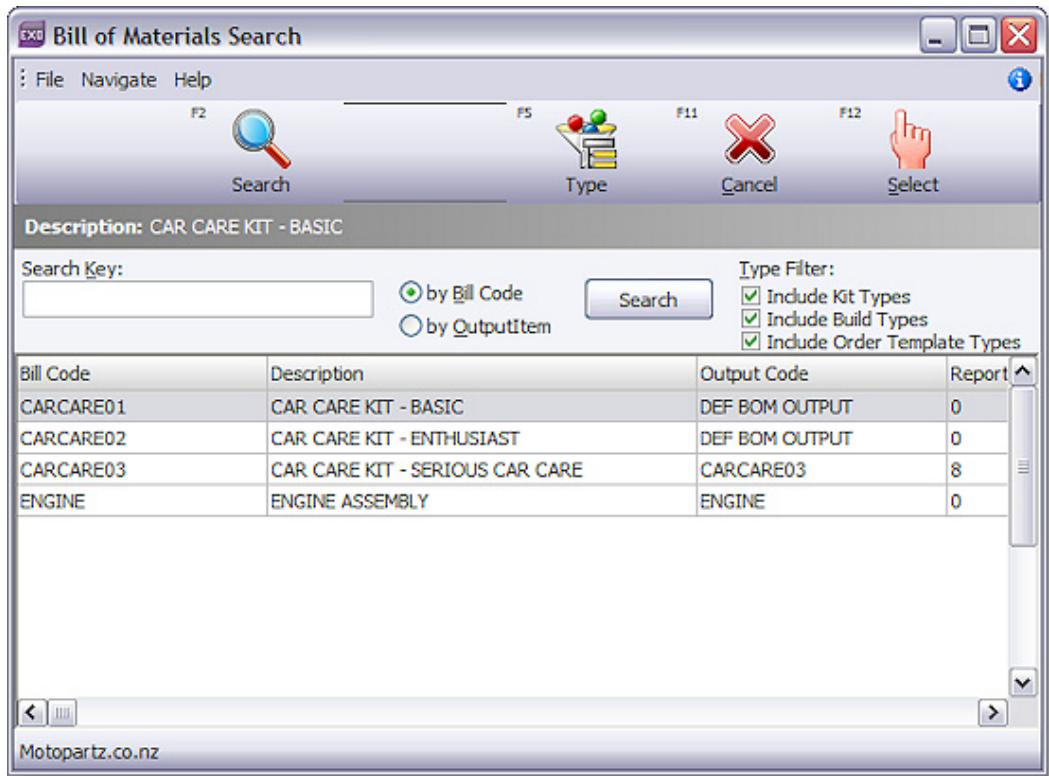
Bill of Materials Search

File Navigate Help

F2 Search F5 Type F11 Cancel F12 Select

Description: CAR CARE KIT - BASIC

Search Key:

by Bill Code
by OutputItem

Search

Type Filter:
Include Kit Types
Include Build Types
Include Order Template Types

| Bill Code | Description | Output Code | Report |
|---|---|---|---|
| CARCARE01 | CAR CARE KIT - BASIC | DEF BOM OUTPUT | 0 |
| CARCARE02 | CAR CARE KIT - ENTHUSIAST | DEF BOM OUTPUT | 0 |
| CARCARE03 | CAR CARE KIT - SERIOUS CAR CARE | CARCARE03 | 8 |
| ENGINE | ENGINE ASSEMBLY | ENGINE | 0 |

Motopartz.co.nz